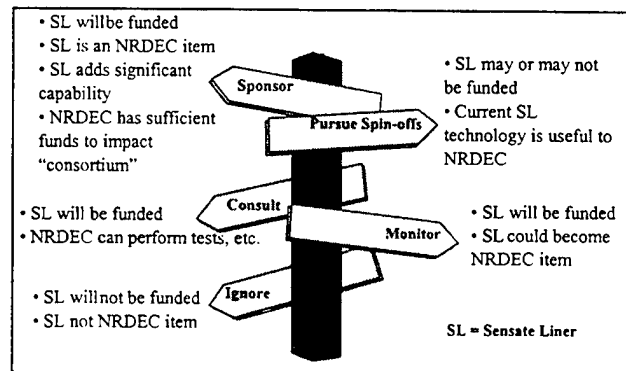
• SL willbe funded
• SL is an NRDEC item
• SL adds significant capability
• NRDEC has sufficient funds to impact "consortium"

Sponsor

Pursue Spin-offs

• SL may or may not be funded
• Current SL technology is useful to NRDEC

• SL will be funded
• NRDEC can perform tests, etc.

Consult

Monitor

• SL will be funded
• SL could become NRDEC item

• SL willnot be funded
• SL not NRDEC item

Ignore

SL = Sensate Liner